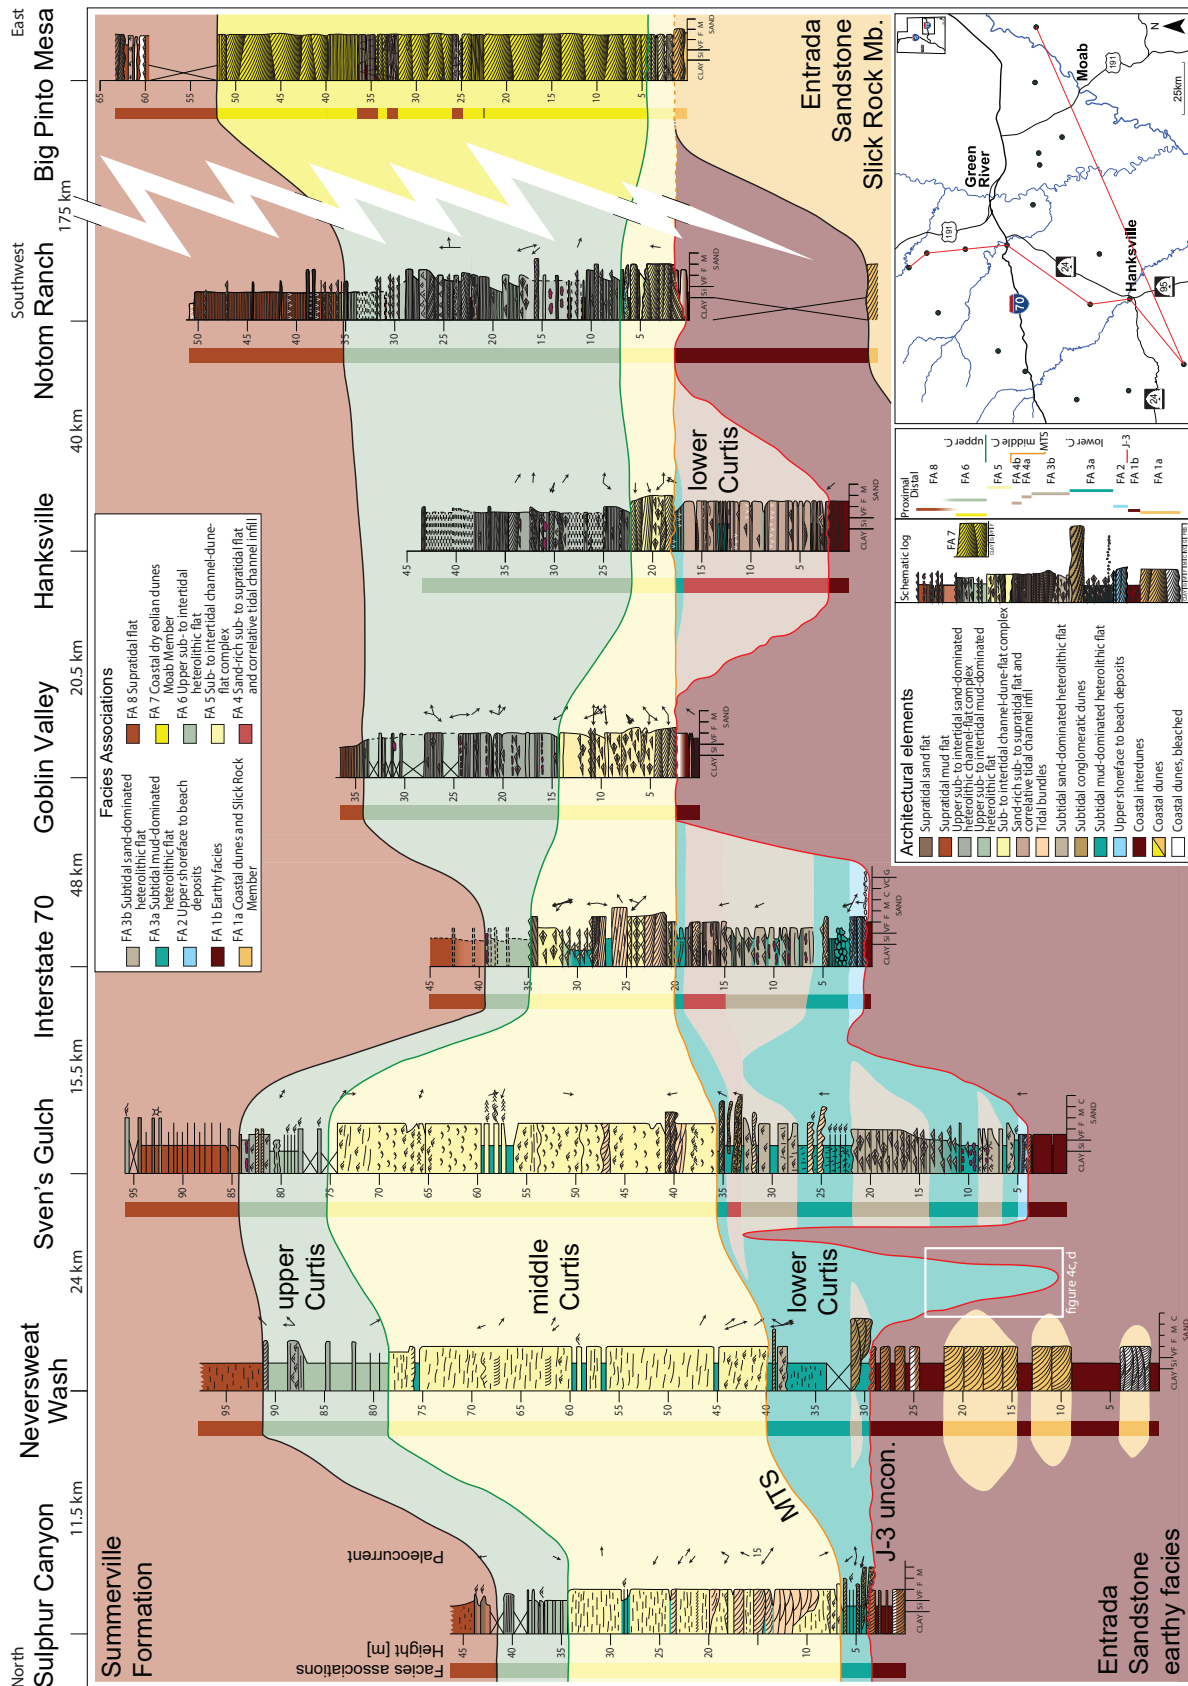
North
Sulphur Canyon
11.5 km
Neversweat Wash
24 km
Sven's Gulch
15.5 km
Interstate 70
48 km
Goblin Valley
20.5 km
Hanksville
40 km
Southwest
Notom Ranch
175 km
East
Big Pinto Mesa

Summerville Formation
Facies associations
Height [m]
Paleocurrent
MTS
J-3 uncon.
upper Curtis
middle Curtis
lower Curtis
lower Curtis
Entrada Sandstone earthy facies
Entrada Sandstone Slick Rock Mb.
figure 4c,d

CLAY SI VF F M C SAND

Facies Associations
FA 3b Subtidal sand-dominated heterolithic flat
FA 3a Subtidal mud-dominated heterolithic flat
FA 2 Upper shoreface to beach deposits
FA 1b Earthy facies
FA 1a Coastal dunes and Slick Rock Member
FA 8 Supratidal flat
FA 7 Coastal dry eolian dunes Moab Member
FA 6 Upper sub- to intertidal heterolithic flat
FA 5 Sub- to intertidal channel-dune-flat complex
FA 4 Sand-rich sub- to supratidal flat and correlative tidal channel infill

Architectural elements
Supratidal sand flat
Supratidal mud flat
Upper sub- to intertidal sand-dominated heterolithic channel-flat complex
Upper sub- to intertidal mud-dominated heterolithic flat
Sub- to intertidal channel-dune-flat complex
Sand-rich sub- to supratidal flat and correlative tidal channel infill
Tidal bundles
Subtidal sand-dominated heterolithic flat
Subtidal conglomeratic dunes
Subtidal mud-dominated heterolithic flat
Upper shoreface to beach deposits
Coastal interdunes
Coastal dunes
Coastal dunes, bleached

Schematic log
FA 7
Proximal
Distal
FA 8
FA 6
FA 5
FA 4b
FA 4a
FA 3b
FA 3a
FA 2
FA 1b
FA 1a
upper C
middle C
MTS
lower C
J-3

Moab
Green River
Hanksville
191
24
70
95
N
25km